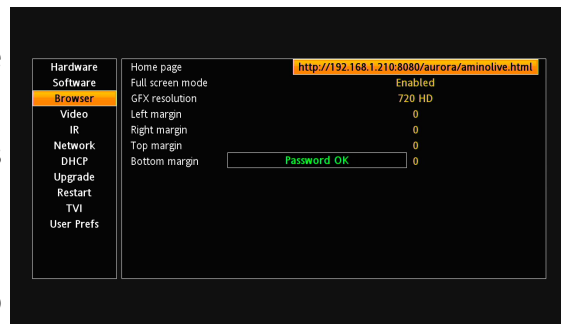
Hardware
Software
Browser
Video
IR
Network
DHCP
Upgrade
Restart
TVI
User Prefs

| | |
|---|---|
| Home page | http://192.168.1.210:8080/aurora/aminolive.html |
| Full screen mode | Enabled |
| GFX resolution | 720 HD |
| Left margin | 0 |
| Right margin | 0 |
| Top margin | 0 |
| Bottom margin | 0 |

Password OK